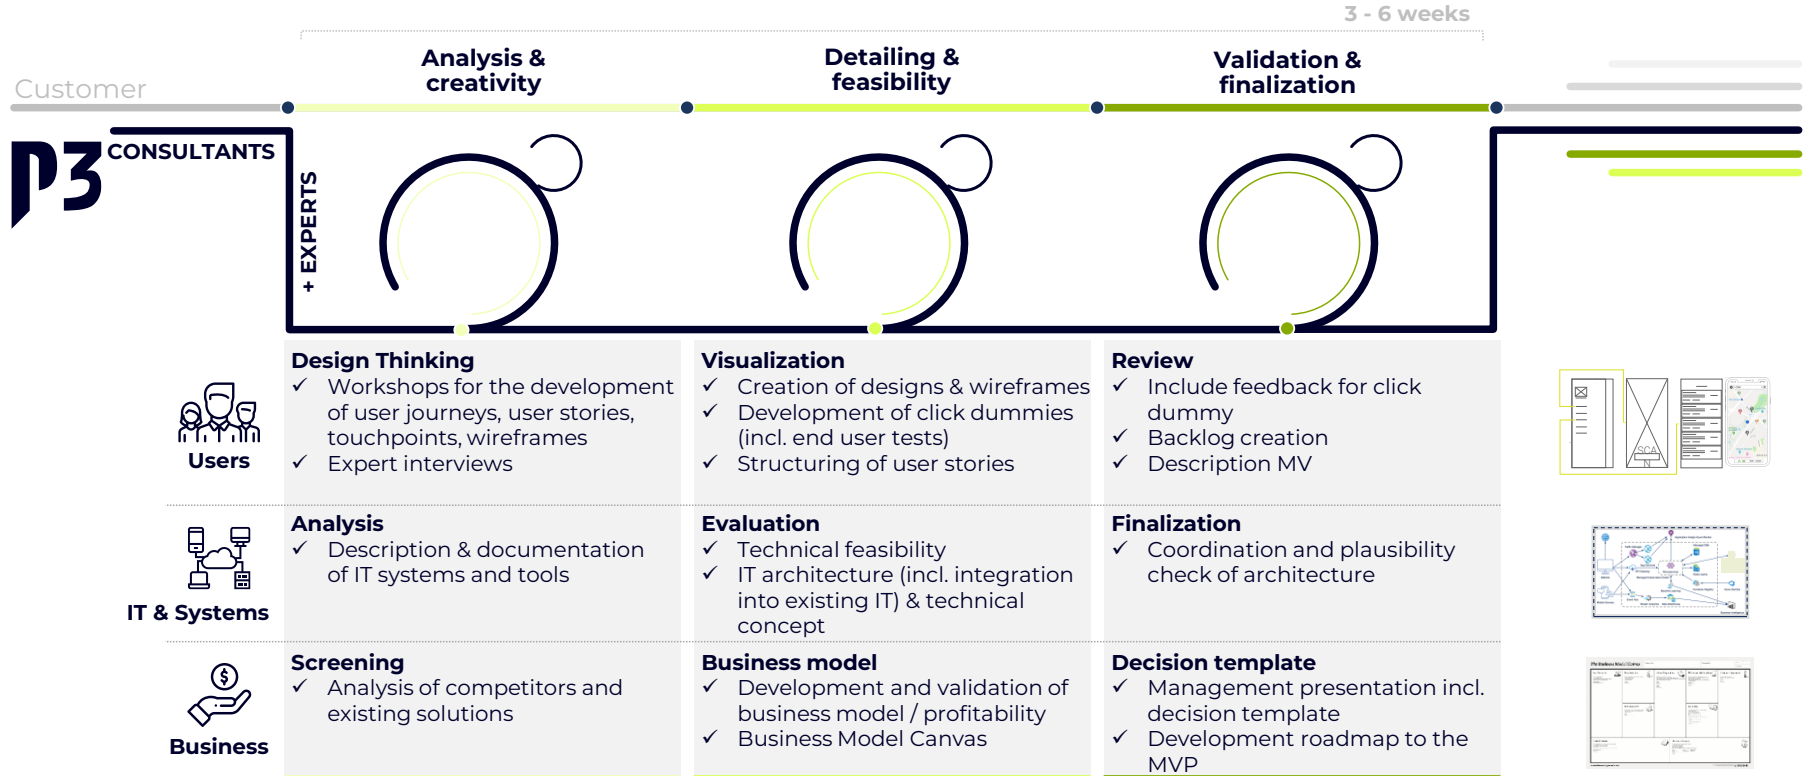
3 - 6 weeks

Customer

Analysis & creativity

Detailing & feasibility

Validation & finalization

P3 CONSULTANTS

+ EXPERTS

Users

Design Thinking
✓ Workshops for the development of user journeys, user stories, touchpoints, wireframes
✓ Expert interviews

Visualization
✓ Creation of designs & wireframes
✓ Development of click dummies (incl. end user tests)
✓ Structuring of user stories

Review
✓ Include feedback for click dummy
✓ Backlog creation
✓ Description MV

IT & Systems

Analysis
✓ Description & documentation of IT systems and tools

Evaluation
✓ Technical feasibility
✓ IT architecture (incl. integration into existing IT) & technical concept

Finalization
✓ Coordination and plausibility check of architecture

Business

Screening
✓ Analysis of competitors and existing solutions

Business model
✓ Development and validation of business model / profitability
✓ Business Model Canvas

Decision template
✓ Management presentation incl. decision template
✓ Development roadmap to the MVP